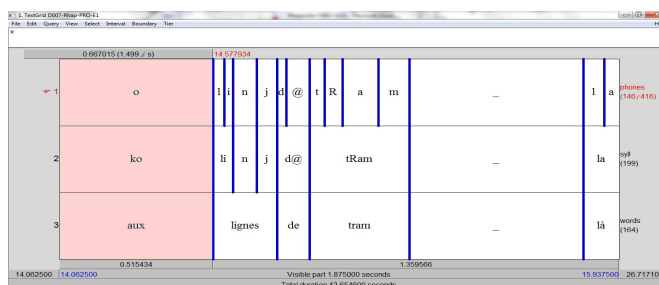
1. TextGrid D007-Rhap-PRO-E1
File Edit Query View Select Interval Boundary Tier

0.667015 (1.499 / s)
14.577934

| | | |
|---|---|---|
| 1 | o | l i n j d @ t R a m _ l a | phones (146/416) |
| 2 | ko | li n j d@ tRam _ la | syll (199) |
| 3 | aux | lignes de tram _ là | words (164) |

0.515434
1.359566
14.062500 14.062500 Visible part 1.875000 seconds 15.937500 26.71710
Total duration 42.654800 seconds